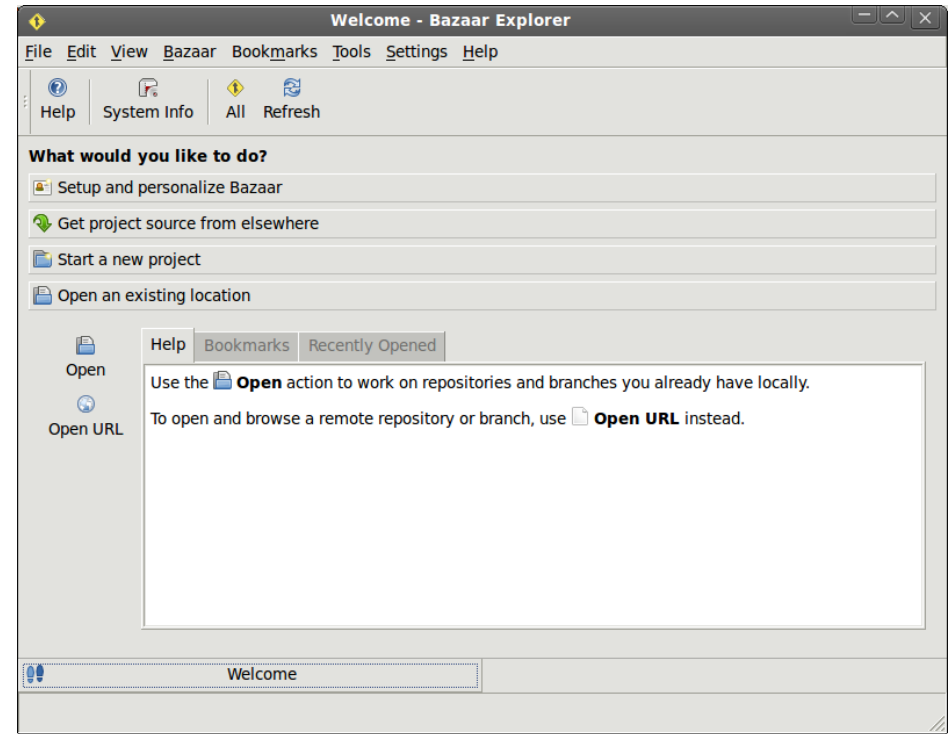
Welcome - Bazaar Explorer

File Edit View Bazaar Bookmarks Tools Settings Help

Help System Info All Refresh

What would you like to do?

Setup and personalize Bazaar

Get project source from elsewhere

Start a new project

Open an existing location

Open

Open URL

Help Bookmarks Recently Opened

Use the Open action to work on repositories and branches you already have locally.

To open and browse a remote repository or branch, use Open URL instead.

Welcome